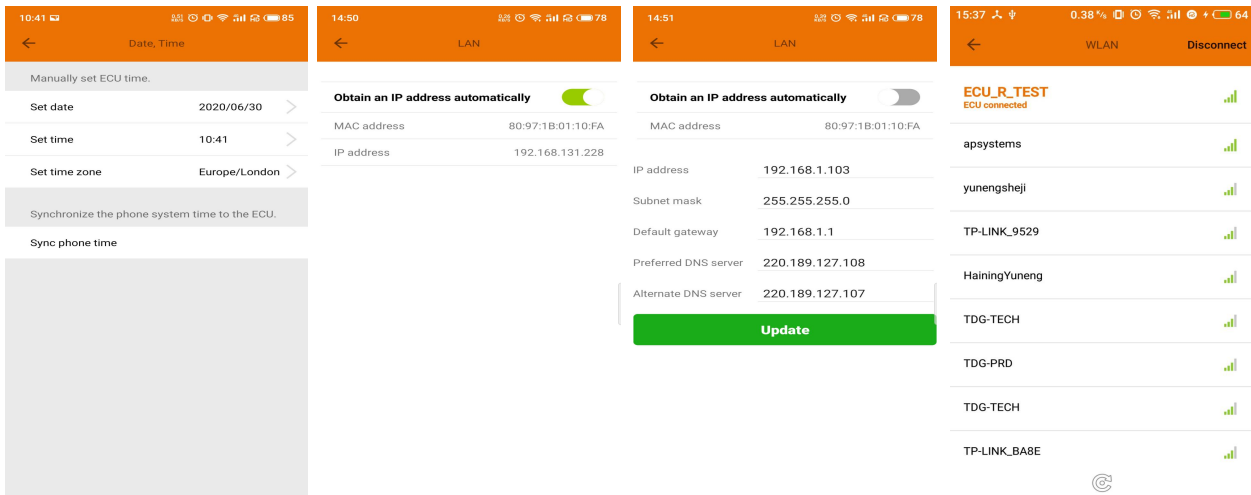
10:41 85

Date, Time

Manually set ECU time.

Set date 2020/06/30

Set time 10:41

Set time zone Europe/London

Synchronize the phone system time to the ECU.

Sync phone time

14:50 78

LAN

Obtain an IP address automatically

MAC address 80:97:1B:01:10:FA

IP address 192.168.131.228

14:51 78

LAN

Obtain an IP address automatically

MAC address 80:97:1B:01:10:FA

IP address 192.168.1.103

Subnet mask 255.255.255.0

Default gateway 192.168.1.1

Preferred DNS server 220.189.127.108

Alternate DNS server 220.189.127.107

Update

15:37 0.38 64

WLAN Disconnect

ECU_R_TEST
ECU connected

apsystems

yunengsheji

TP-LINK_9529

HainingYuneng

TDG-TECH

TDG-PRD

TDG-TECH

TP-LINK_BA8E